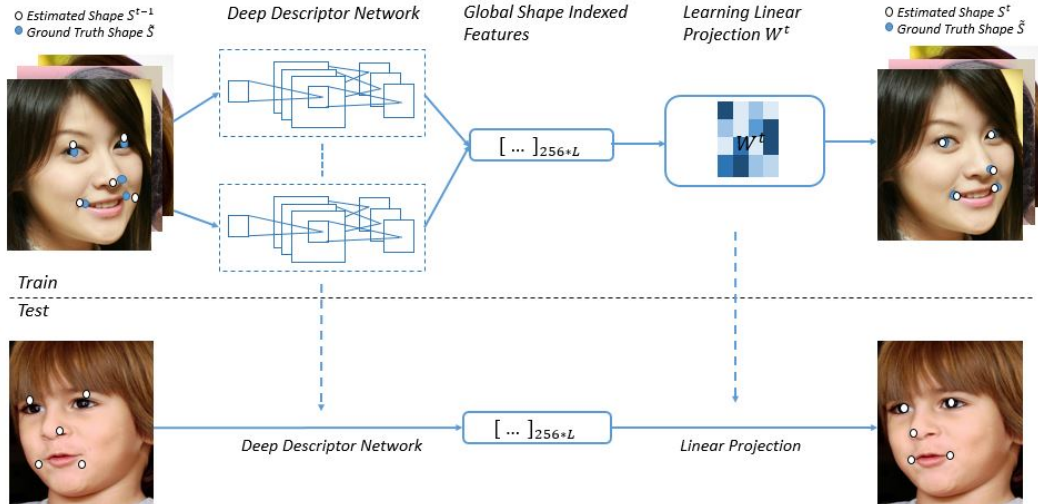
○ Estimated Shape $S^{t-1}$
● Ground Truth Shape $\tilde{S}$

Deep Descriptor Network

Global Shape Indexed Features

Learning Linear Projection $W^t$

○ Estimated Shape $S^t$
● Ground Truth Shape $\tilde{S}$

$[\dots]_{256*L}$

$W^t$

Train

Test

Deep Descriptor Network

$[\dots]_{256*L}$

Linear Projection